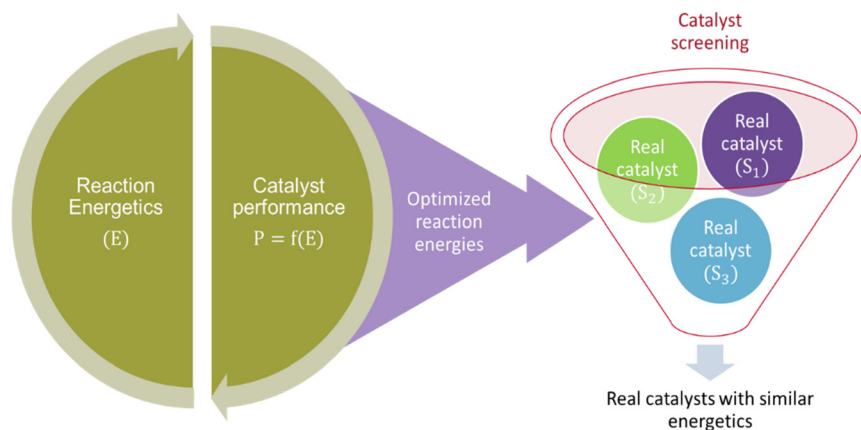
Reaction Energetics
$(\mathrm{E})$

Catalyst performance
$\mathrm{P} = \mathrm{f}(\mathrm{E})$

Optimized reaction energies

Catalyst screening

Real catalyst
$(S_1)$

Real catalyst
$(S_2)$

Real catalyst
$(S_3)$

Real catalysts with similar energetics